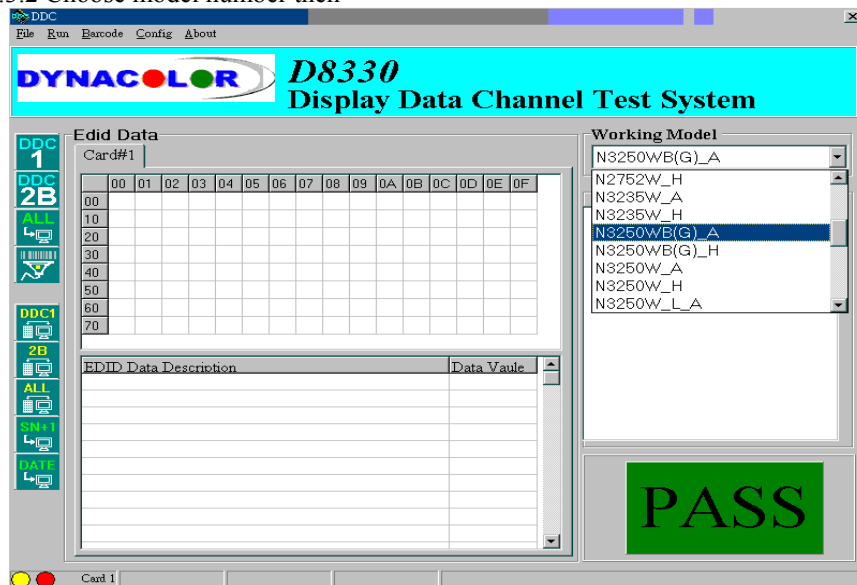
DDC

File Run Barcode Config About

DYNACOLOR

D8330
Display Data Channel Test System

DDC 1
DDC 2B
ALL
DDC1
2B
ALL
SN+1
DATE

Edid Data

Card#1

| | 00 | 01 | 02 | 03 | 04 | 05 | 06 | 07 | 08 | 09 | 0A | 0B | 0C | 0D | 0E | 0F |
|---|---|---|---|---|---|---|---|---|---|---|---|---|---|---|---|---|
| 00 | | | | | | | | | | | | | | | | |
| 10 | | | | | | | | | | | | | | | | |
| 20 | | | | | | | | | | | | | | | | |
| 30 | | | | | | | | | | | | | | | | |
| 40 | | | | | | | | | | | | | | | | |
| 50 | | | | | | | | | | | | | | | | |
| 60 | | | | | | | | | | | | | | | | |
| 70 | | | | | | | | | | | | | | | | |

| EDID Data Description | Data Vaule |
|---|---|

Working Model

N3250WB(G)_A

N2752W_H
N3235W_A
N3235W_H
N3250WB(G)_A
N3250WB(G)_H
N3250W_A
N3250W_H
N3250W_L_A

PASS

Card 1